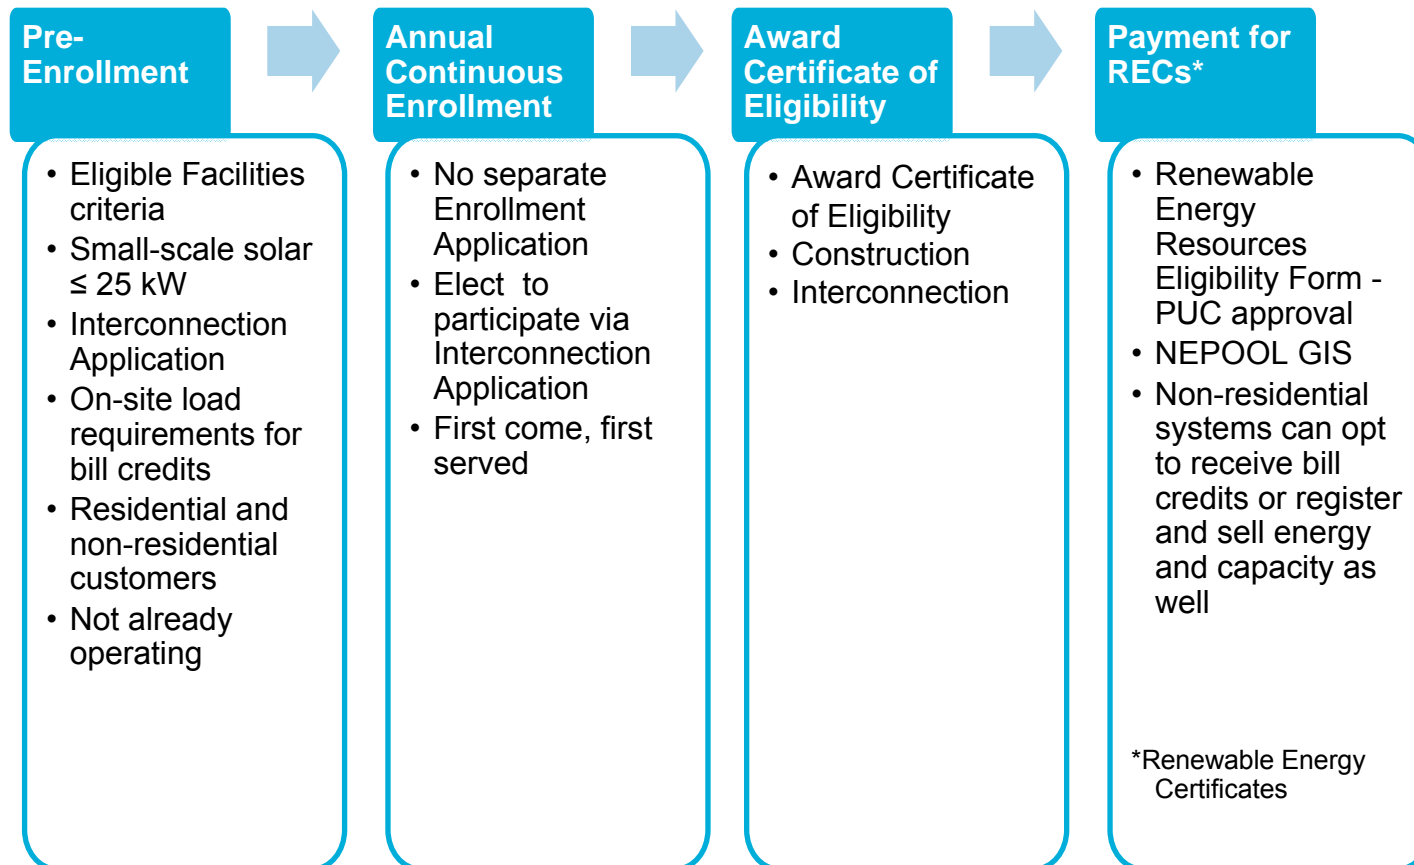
Pre-Enrollment

• Eligible Facilities criteria
• Small-scale solar ≤ 25 kW
• Interconnection Application
• On-site load requirements for bill credits
• Residential and non-residential customers
• Not already operating

Annual Continuous Enrollment

• No separate Enrollment Application
• Elect to participate via Interconnection Application
• First come, first served

Award Certificate of Eligibility

• Award Certificate of Eligibility
• Construction
• Interconnection

Payment for RECs*

• Renewable Energy Resources Eligibility Form - PUC approval
• NEPOOL GIS
• Non-residential systems can opt to receive bill credits or register and sell energy and capacity as well

*Renewable Energy Certificates